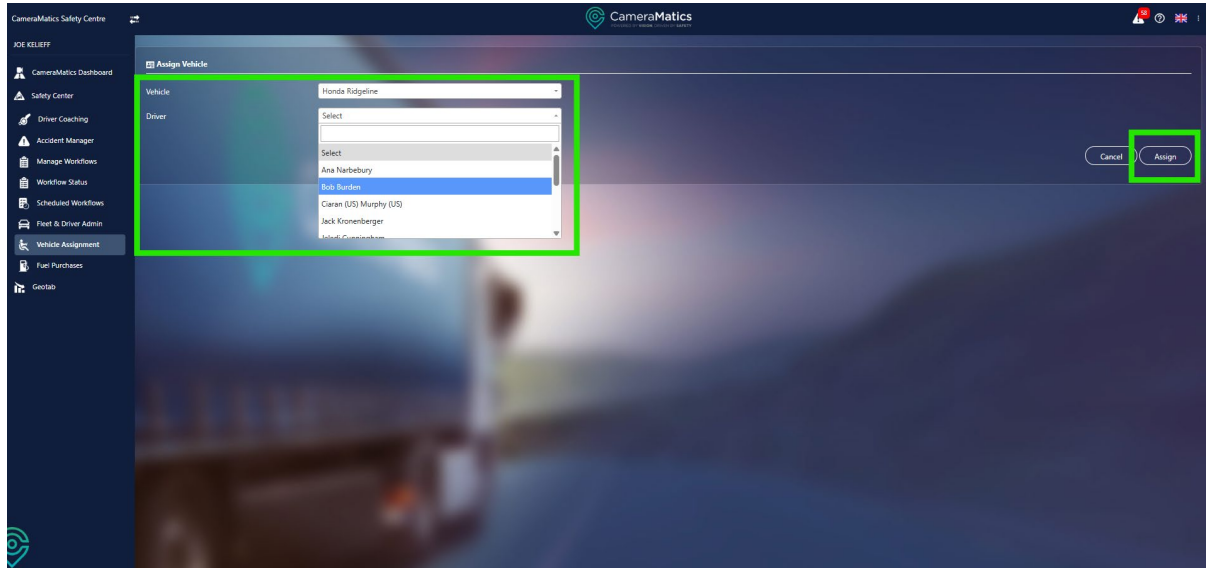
CameraMatics Safety Centre

CameraMatics

58

JOE KELIEFF

CameraMatics Dashboard

Safety Center

Driver Coaching

Accident Manager

Manage Workflows

Workflow Status

Scheduled Workflows

Fleet & Driver Admin

Vehicle Assignment

Fuel Purchases

Geotab

Assign Vehicle

Vehicle
Honda Ridgeline

Driver
Select

Select
Ana Narbebury
Bob Burden
Ciaran (US) Murphy (US)
Jack Kronenberger
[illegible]

Cancel
Assign